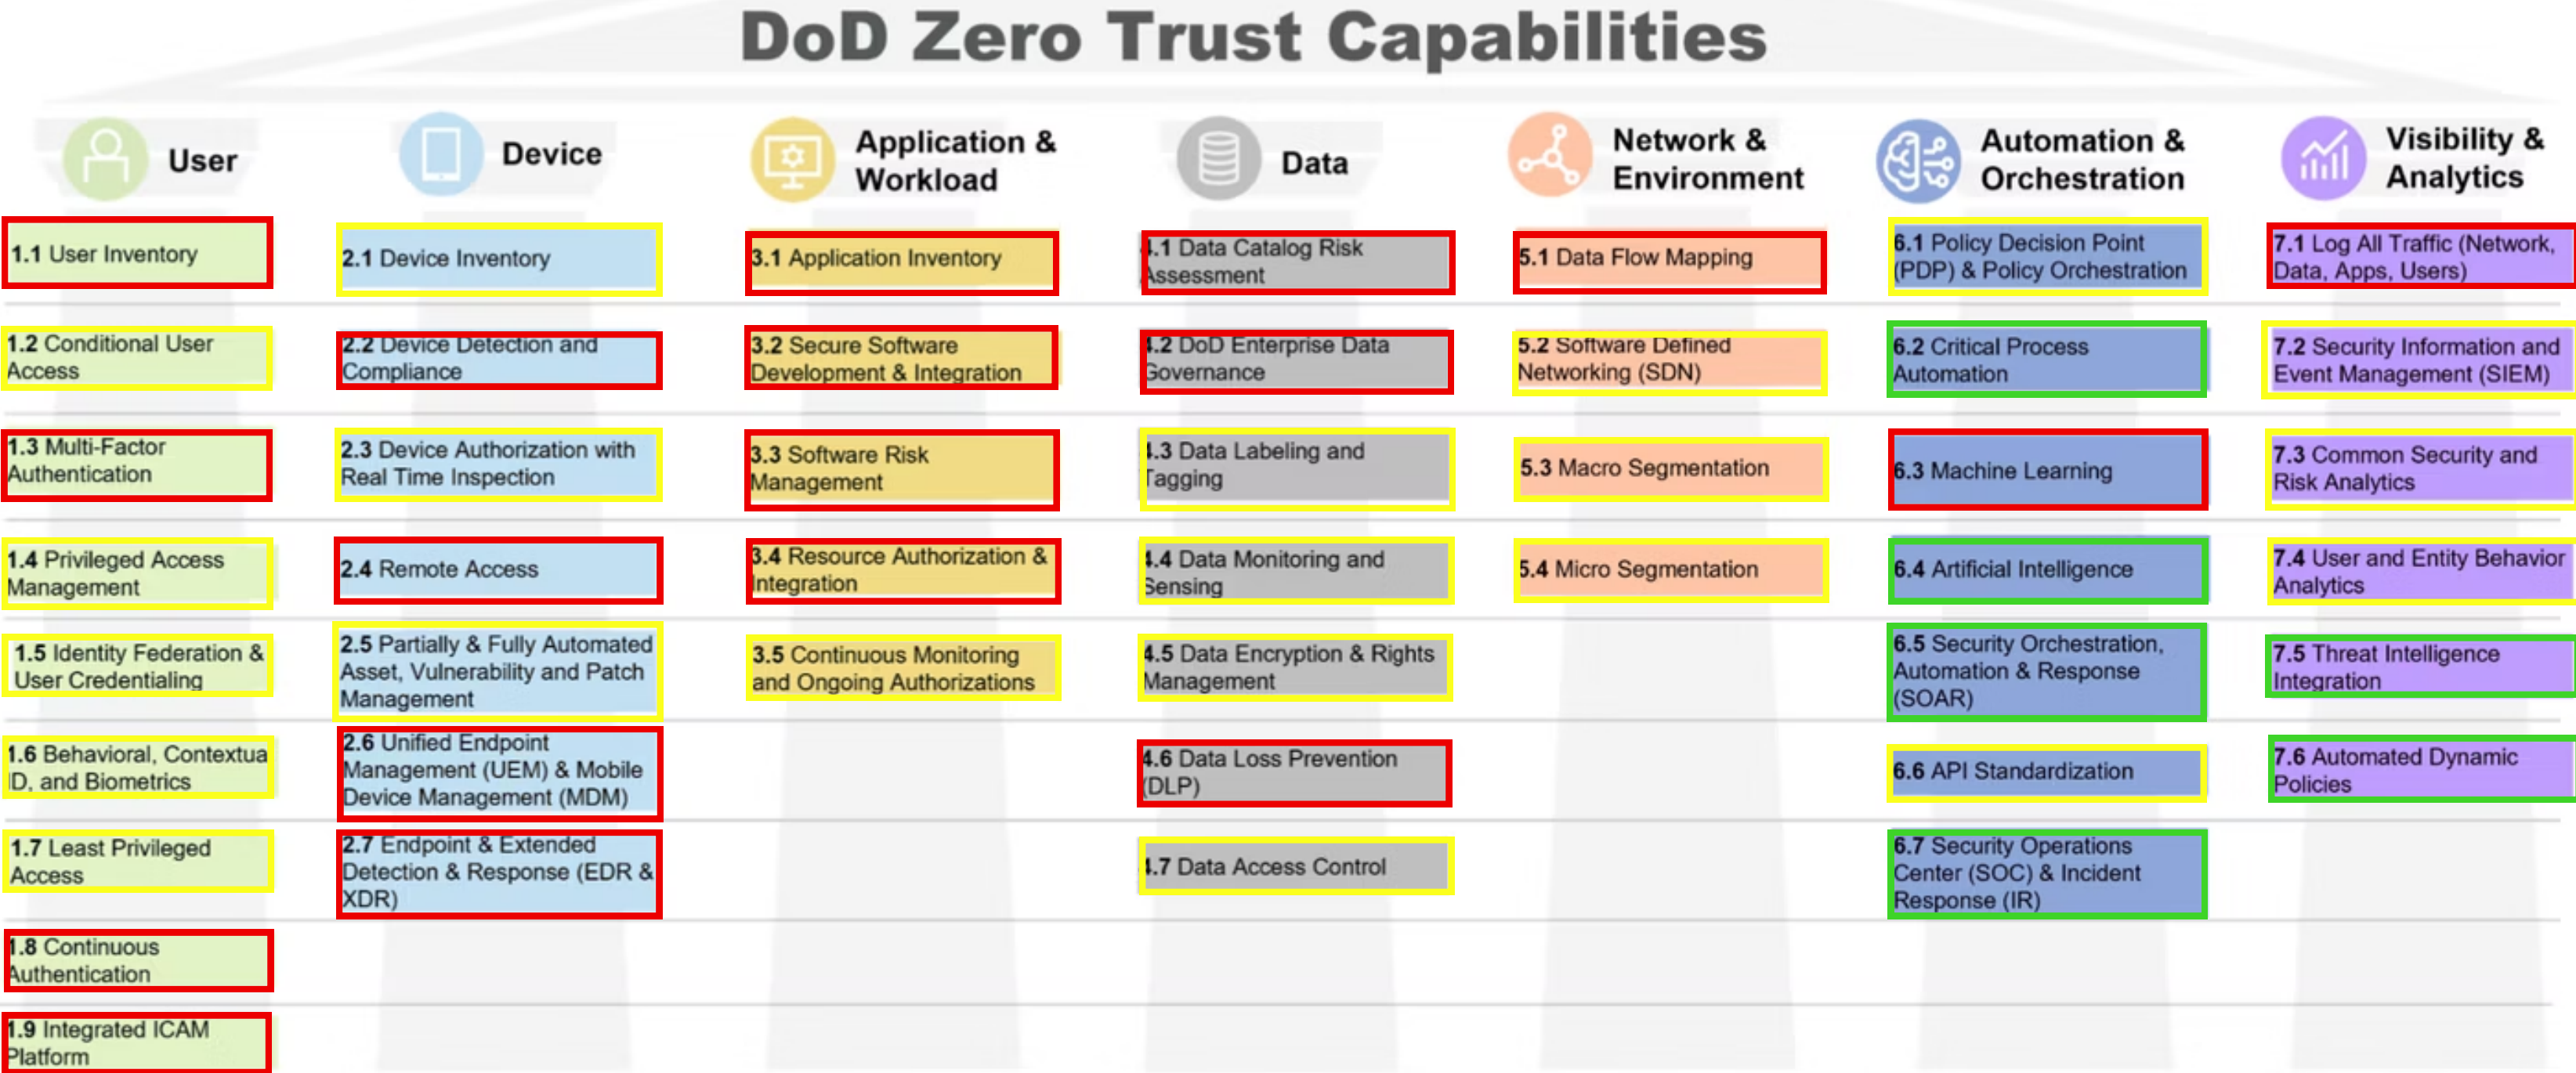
DoD Zero Trust Capabilities

User

1.1 User Inventory

1.2 Conditional User Access

1.3 Multi-Factor Authentication

1.4 Privileged Access Management

1.5 Identity Federation & User Credentialing

1.6 Behavioral, Contextua ID, and Biometrics

1.7 Least Privileged Access

1.8 Continuous Authentication

1.9 Integrated ICAM Platform

Device

2.1 Device Inventory

2.2 Device Detection and Compliance

2.3 Device Authorization with Real Time Inspection

2.4 Remote Access

2.5 Partially & Fully Automated Asset, Vulnerability and Patch Management

2.6 Unified Endpoint Management (UEM) & Mobile Device Management (MDM)

2.7 Endpoint & Extended Detection & Response (EDR & XDR)

Application & Workload

3.1 Application Inventory

3.2 Secure Software Development & Integration

3.3 Software Risk Management

3.4 Resource Authorization & Integration

3.5 Continuous Monitoring and Ongoing Authorizations

Data

4.1 Data Catalog Risk Assessment

4.2 DoD Enterprise Data Governance

4.3 Data Labeling and Tagging

4.4 Data Monitoring and Sensing

4.5 Data Encryption & Rights Management

4.6 Data Loss Prevention (DLP)

4.7 Data Access Control

Network & Environment

5.1 Data Flow Mapping

5.2 Software Defined Networking (SDN)

5.3 Macro Segmentation

5.4 Micro Segmentation

Automation & Orchestration

6.1 Policy Decision Point (PDP) & Policy Orchestration

6.2 Critical Process Automation

6.3 Machine Learning

6.4 Artificial Intelligence

6.5 Security Orchestration, Automation & Response (SOAR)

6.6 API Standardization

6.7 Security Operations Center (SOC) & Incident Response (IR)

Visibility & Analytics

7.1 Log All Traffic (Network, Data, Apps, Users)

7.2 Security Information and Event Management (SIEM)

7.3 Common Security and Risk Analytics

7.4 User and Entity Behavior Analytics

7.5 Threat Intelligence Integration

7.6 Automated Dynamic Policies